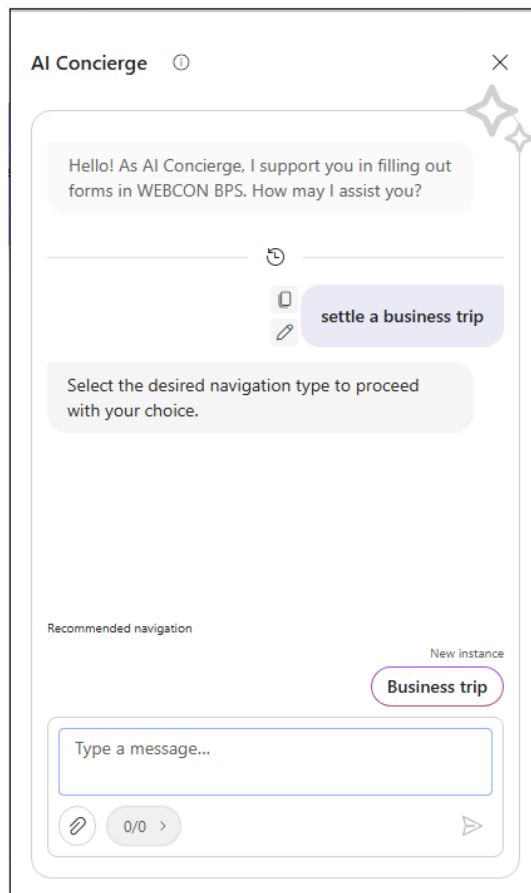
AI Concierge

Hello! As AI Concierge, I support you in filling out forms in WEBCON BPS. How may I assist you?

settle a business trip

Select the desired navigation type to proceed with your choice.

Recommended navigation

New instance

Business trip

Type a message...

0/0 >